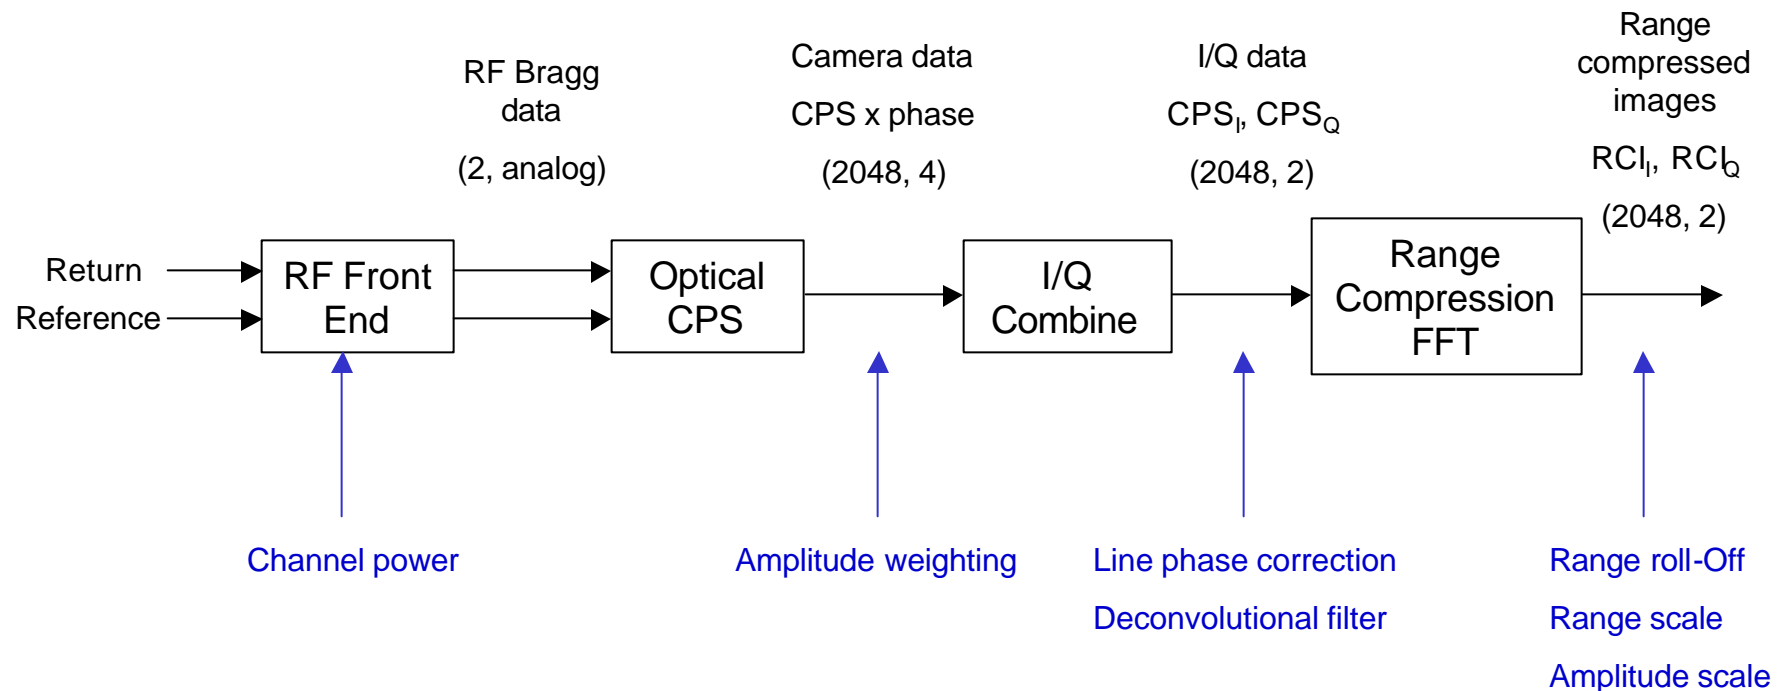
RF Bragg data

(2, analog)

Camera data

CPS x phase

(2048, 4)

I/Q data

$CPS_I$, $CPS_Q$

(2048, 2)

Range compressed images

$RCI_I$, $RCI_Q$

(2048, 2)

Return

Reference

RF Front End

Optical CPS

I/Q Combine

Range Compression FFT

Channel power

Amplitude weighting

Line phase correction

Deconvolutional filter

Range roll-Off

Range scale

Amplitude scale